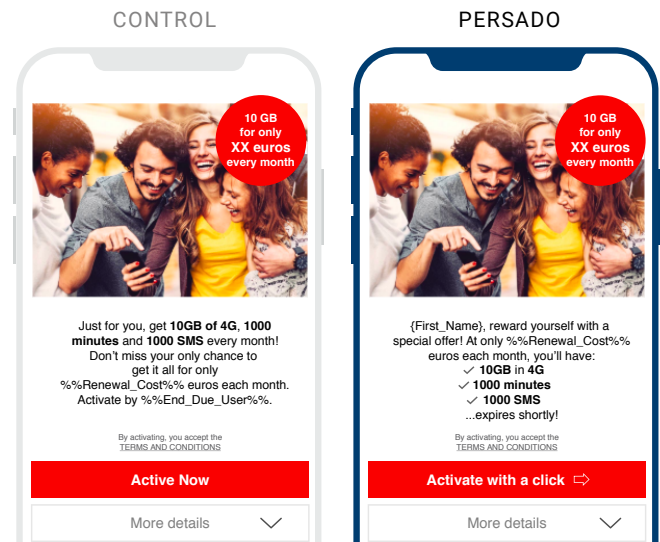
CONTROL

10 GB for only XX euros every month

Just for you, get 10GB of 4G, 1000 minutes and 1000 SMS every month! Don't miss your only chance to get it all for only %%Renewal_Cost%% euros each month. Activate by %%End_Due_User%%.

By activating, you accept the TERMS AND CONDITIONS

Active Now

More details

PERSADO

10 GB for only XX euros every month

{First_Name}, reward yourself with a special offer! At only %%Renewal_Cost%% euros each month, you'll have:
✓ 10GB in 4G
✓ 1000 minutes
✓ 1000 SMS
...expires shortly!

By activating, you accept the TERMS AND CONDITIONS

Activate with a click

More details